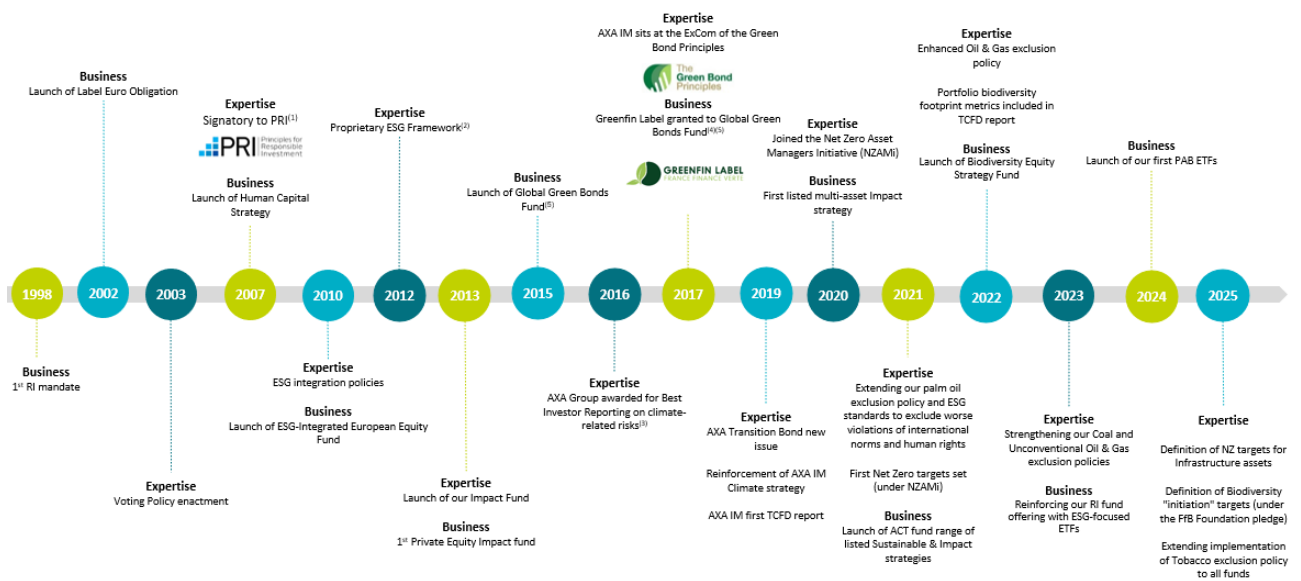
Business
Launch of Label Euro Obligation

Expertise
Signatory to PRI$^{(1)}$

PRI Principles for Responsible Investment

Business
Launch of Human Capital Strategy

Expertise
Proprietary ESG Framework$^{(2)}$

Business
Launch of Global Green Bonds Fund$^{(5)}$

Expertise
AXA IM sits at the ExCom of the Green Bond Principles

The Green Bond Principles

Business
Greenfin Label granted to Global Green Bonds Fund$^{(4)(5)}$

GREENFIN LABEL FRANCE FINANCE VERTE

Expertise
Joined the Net Zero Asset Managers Initiative (NZAMi)

Business
First listed multi-asset Impact strategy

Expertise
Enhanced Oil & Gas exclusion policy

Portfolio biodiversity footprint metrics included in TCFD report

Business
Launch of Biodiversity Equity Strategy Fund

Business
Launch of our first PAB ETFs

1998 2002 2003 2007 2010 2012 2013 2015 2016 2017 2019 2020 2021 2022 2023 2024 2025

Business
1$^{st}$ RI mandate

Expertise
Voting Policy enactment

Expertise
ESG integration policies

Business
Launch of ESG-Integrated European Equity Fund

Expertise
Launch of our Impact Fund

Business
1$^{st}$ Private Equity Impact fund

Expertise
AXA Group awarded for Best Investor Reporting on climate-related risks$^{(3)}$

Expertise
AXA Transition Bond new issue

Reinforcement of AXA IM Climate strategy

AXA IM first TCFD report

Expertise
Extending our palm oil exclusion policy and ESG standards to exclude worse violations of international norms and human rights

First Net Zero targets set (under NZAMi)

Business
Launch of ACT fund range of listed Sustainable & Impact strategies

Expertise
Strengthening our Coal and Unconventional Oil & Gas exclusion policies

Business
Reinforcing our RI fund offering with ESG-focused ETFs

Expertise
Definition of NZ targets for Infrastructure assets

Definition of Biodiversity "initiation" targets (under the FfB Foundation pledge)

Extending implementation of Tobacco exclusion policy to all funds